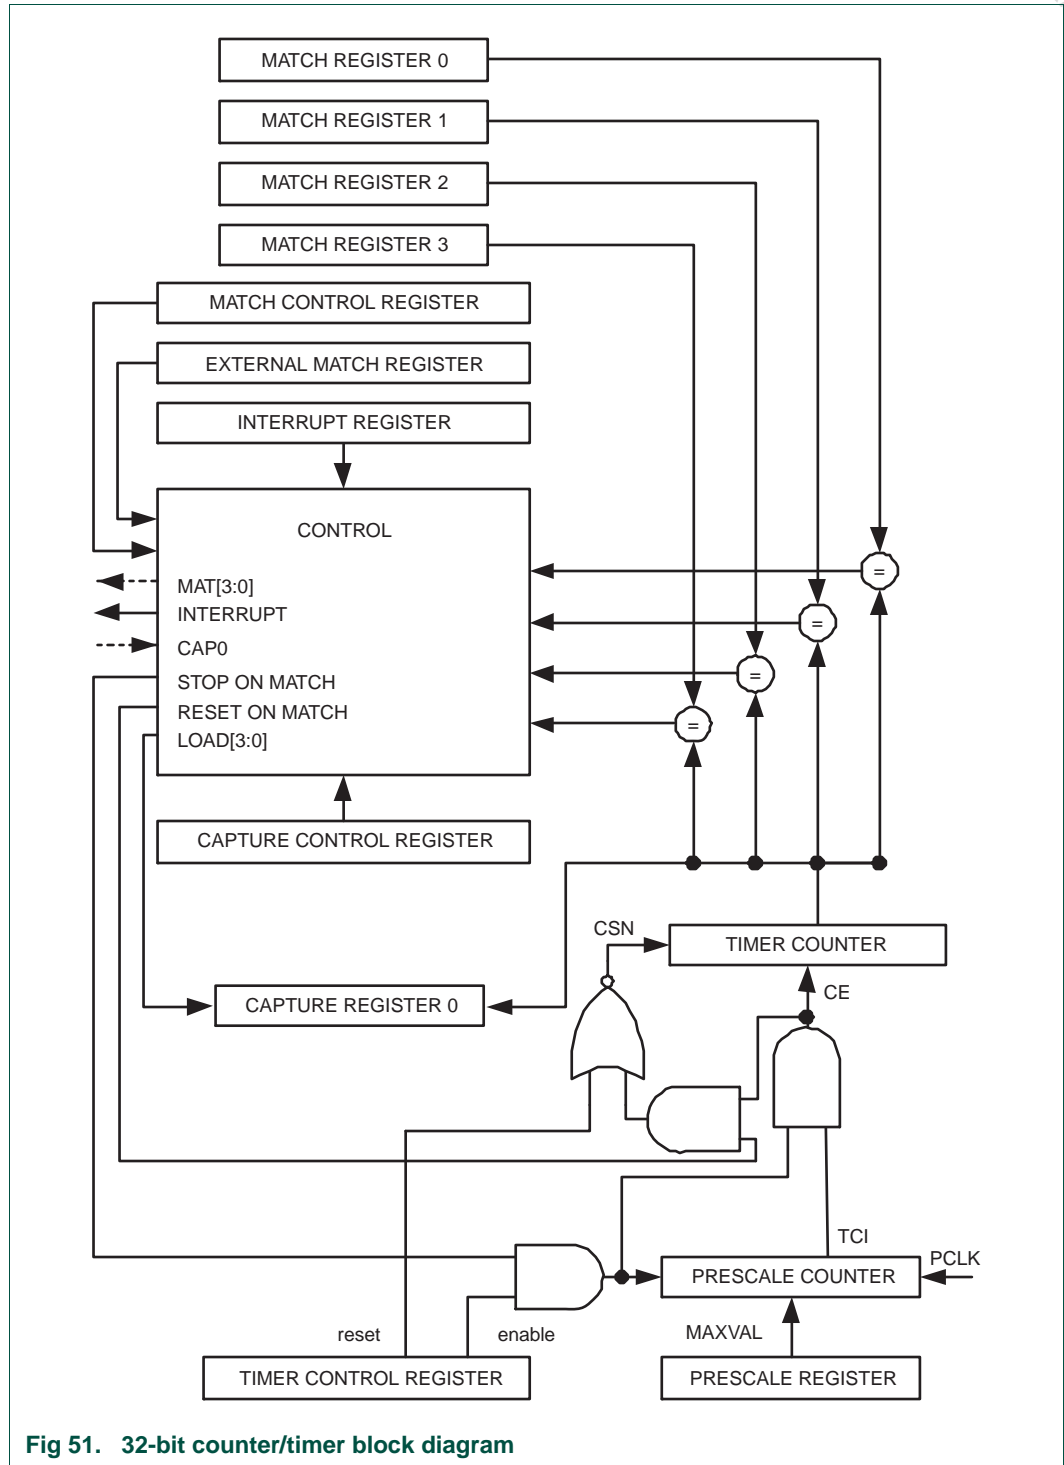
MATCH REGISTER 0
MATCH REGISTER 1
MATCH REGISTER 2
MATCH REGISTER 3
MATCH CONTROL REGISTER
EXTERNAL MATCH REGISTER
INTERRUPT REGISTER
CONTROL
MAT[3:0]
INTERRUPT
CAP0
STOP ON MATCH
RESET ON MATCH
LOAD[3:0]
=
=
=
=
CAPTURE CONTROL REGISTER
CSN
TIMER COUNTER
CE
CAPTURE REGISTER 0
TCI
PCLK
PRESCALE COUNTER
reset
enable
MAXVAL
TIMER CONTROL REGISTER
PRESCALE REGISTER

Fig 51. 32-bit counter/timer block diagram